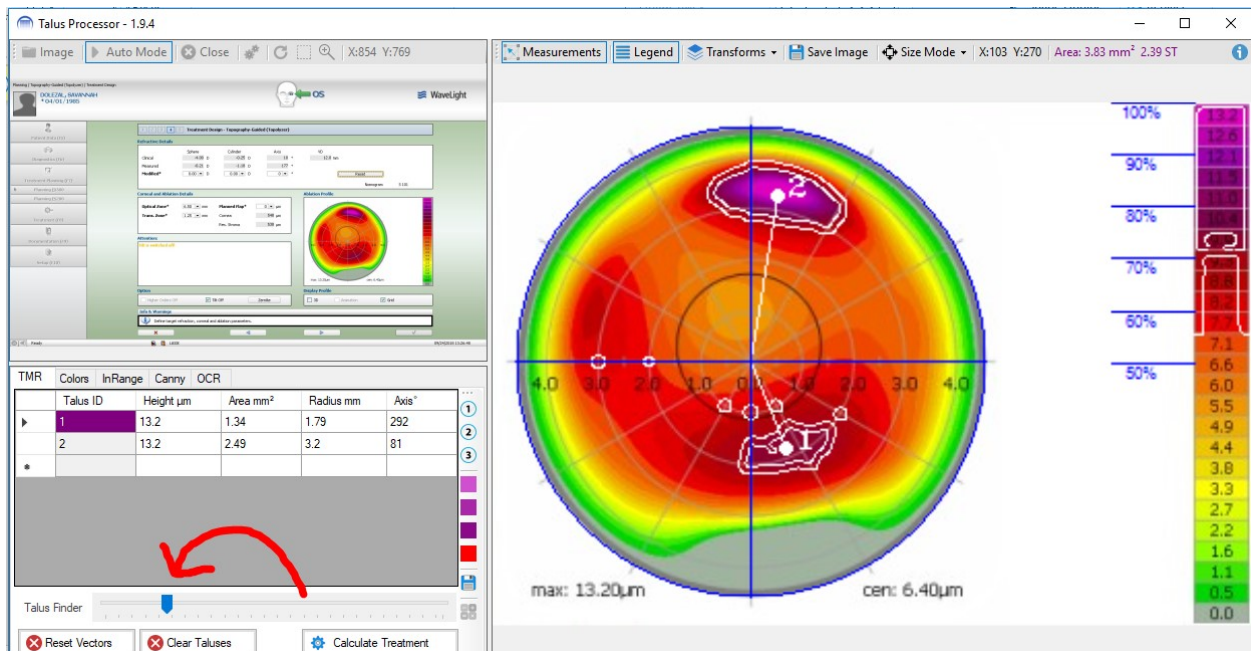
Talus Processor - 1.9.4

Image Auto Mode Close X:854 Y:769

Measurements Legend Transforms Save Image Size Mode X:103 Y:270 Area: 3.83 mm² 2.39 ST

DOLEZAL, SAVANNAH
OS
WaveLight

Treatment Design - Topography Guided (Topolyzer)

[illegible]

TMR Colors InRange Canny OCR

| | Talus ID | Height µm | Area mm² | Radius mm | Axis° |
|---|---|---|---|---|---|
| ▶ | 1 | 13.2 | 1.34 | 1.79 | 292 |
| | 2 | 13.2 | 2.49 | 3.2 | 81 |
| * | | | | | |

1
2
3

Talus Finder

Reset Vectors Clear Taluses Calculate Treatment

100%
90%
80%
70%
60%
50%

4.0 3.0 2.0 1.0 0.0 1.0 2.0 3.0 4.0

2
1

max: 13.20µm
cen: 6.40µm

13.2
12.6
12.1
11.5
11.0
10.4
9.3
8.8
8.2
7.7
7.1
6.6
6.0
5.5
4.9
4.4
3.8
3.3
2.7
2.2
1.6
1.1
0.5
0.0